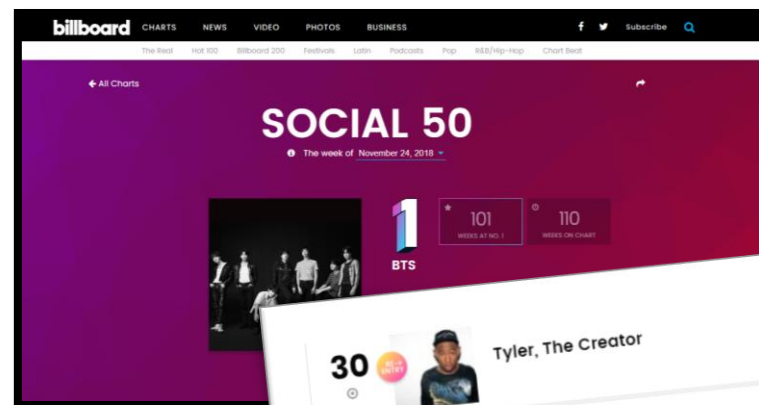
billboard CHARTS NEWS VIDEO PHOTOS BUSINESS f Subscribe

The Real Hot 100 Billboard 200 Festivals Latin Podcasts Pop R&B/Hip-Hop Chart Beat

All Charts

SOCIAL 50

The week of November 24, 2018

1

BTS

101 WEEKS AT NO. 1

110 WEEKS ON CHART

30

RE-ENTRY

Tyler, The Creator